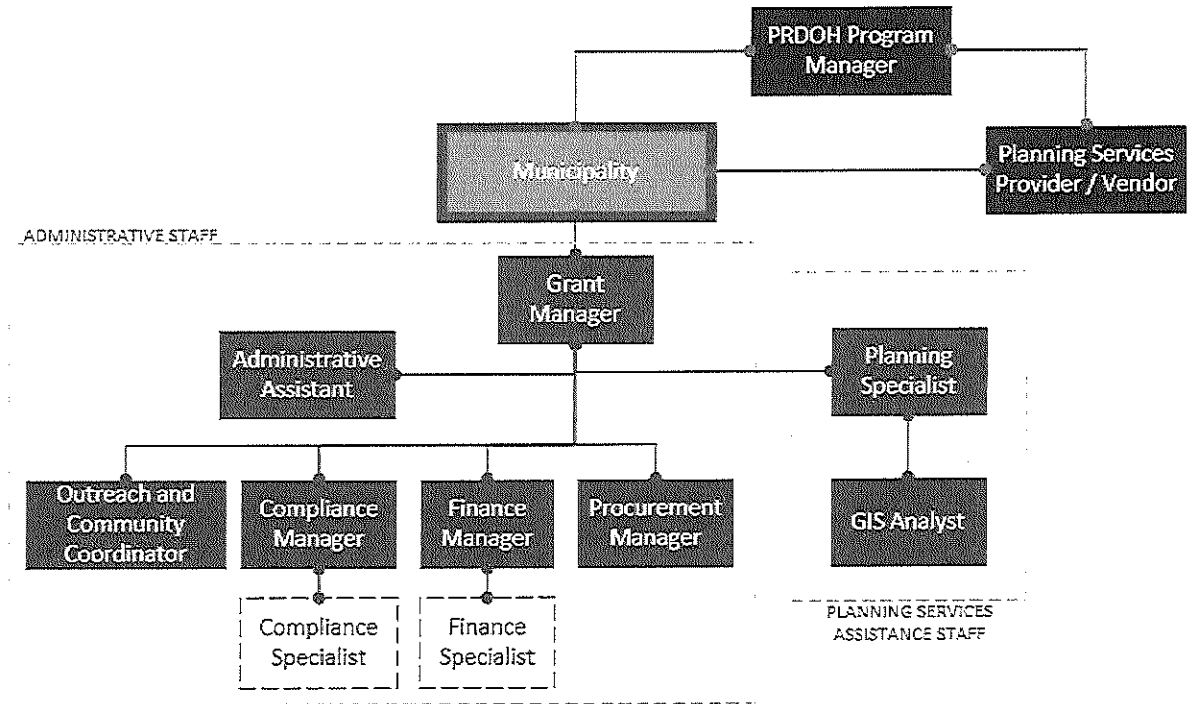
PRDOH Program Manager

Municipality

Planning Services Provider / Vendor

ADMINISTRATIVE STAFF

Grant Manager

Administrative Assistant

Planning Specialist

Outreach and Community Coordinator

Compliance Manager

Finance Manager

Procurement Manager

GIS Analyst

Compliance Specialist

Finance Specialist

PLANNING SERVICES ASSISTANCE STAFF